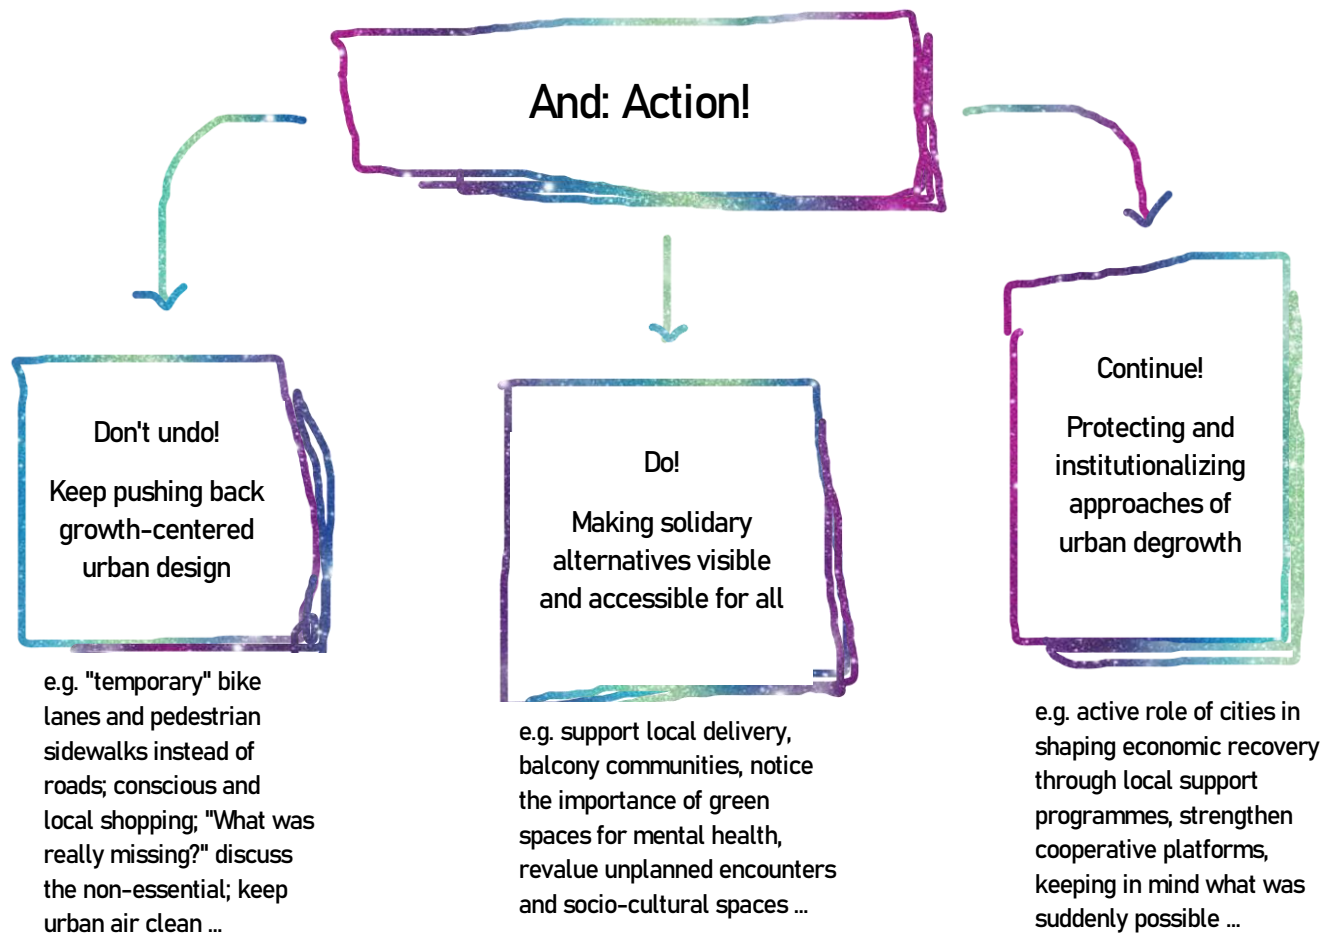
And: Action!

Don't undo!

Keep pushing back growth-centered urban design

e.g. "temporary" bike lanes and pedestrian sidewalks instead of roads; conscious and local shopping; "What was really missing?" discuss the non-essential; keep urban air clean ...

Do!

Making solidary alternatives visible and accessible for all

e.g. support local delivery, balcony communities, notice the importance of green spaces for mental health, revalue unplanned encounters and socio-cultural spaces ...

Continue!

Protecting and institutionalizing approaches of urban degrowth

e.g. active role of cities in shaping economic recovery through local support programmes, strengthen cooperative platforms, keeping in mind what was suddenly possible ...